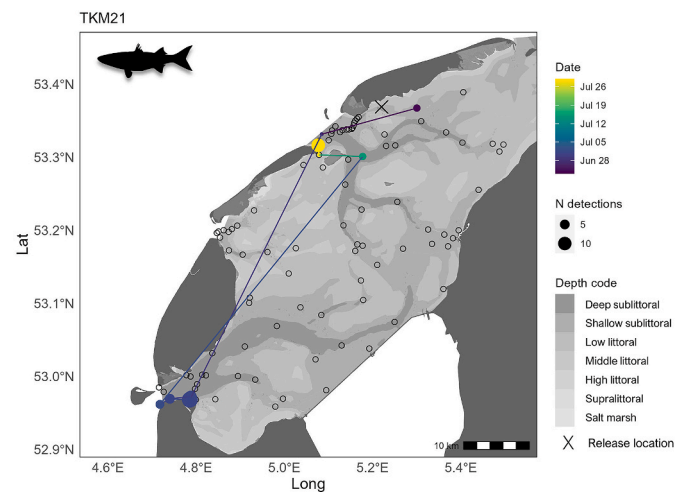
TKM21

Lat

53.4°N
53.3°N
53.2°N
53.1°N
53.0°N
52.9°N

4.6°E
4.8°E
5.0°E
5.2°E
5.4°E

Long

10 km

Date
Jul 26
Jul 19
Jul 12
Jul 05
Jun 28

N detections
5
10

Depth code
Deep sublittoral
Shallow sublittoral
Low littoral
Middle littoral
High littoral
Supralittoral
Salt marsh

Release location